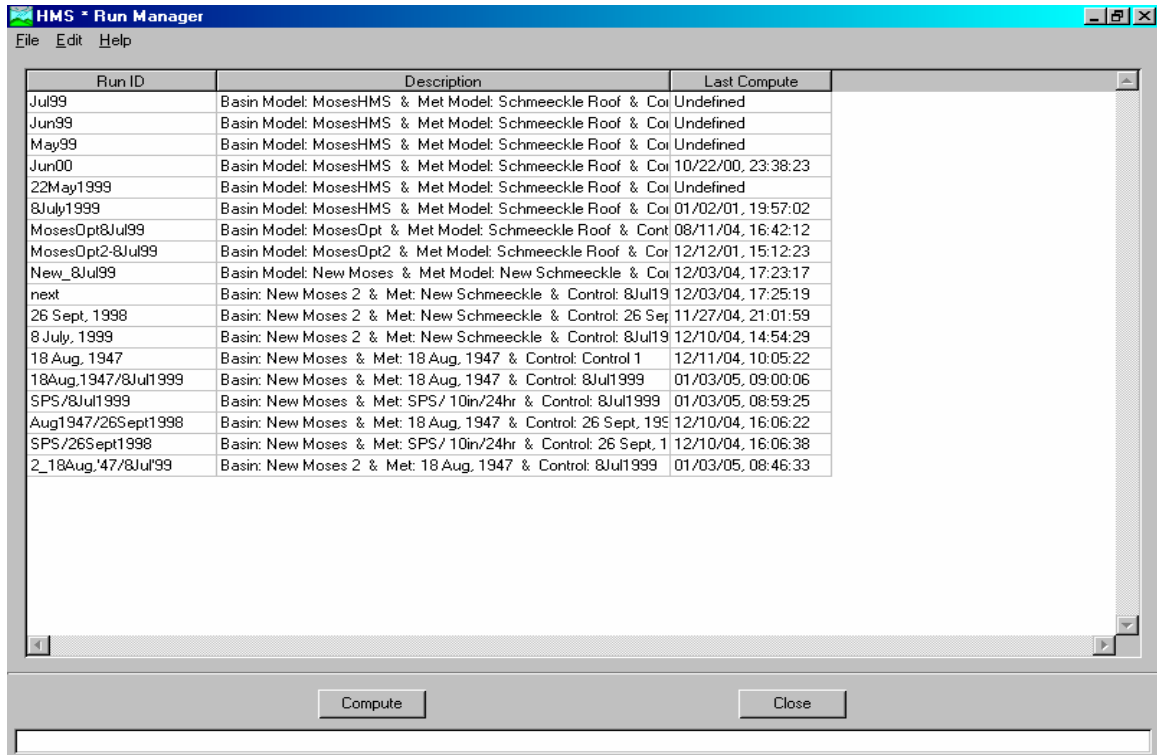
HMS * Run Manager

File Edit Help

| Run ID | Description | Last Compute |
|---|---|---|
| Jul99 | Basin Model: MosesHMS & Met Model: Schmeeckle Roof & Coı | Undefined |
| Jun99 | Basin Model: MosesHMS & Met Model: Schmeeckle Roof & Coı | Undefined |
| May99 | Basin Model: MosesHMS & Met Model: Schmeeckle Roof & Coı | Undefined |
| Jun00 | Basin Model: MosesHMS & Met Model: Schmeeckle Roof & Coı | 10/22/00, 23:38:23 |
| 22May1999 | Basin Model: MosesHMS & Met Model: Schmeeckle Roof & Coı | Undefined |
| 8July1999 | Basin Model: MosesHMS & Met Model: Schmeeckle Roof & Coı | 01/02/01, 19:57:02 |
| MosesOpt8Jul99 | Basin Model: MosesOpt & Met Model: Schmeeckle Roof & Cont | 08/11/04, 16:42:12 |
| MosesOpt2-8Jul99 | Basin Model: MosesOpt2 & Met Model: Schmeeckle Roof & Cor | 12/12/01, 15:12:23 |
| New_8Jul99 | Basin Model: New Moses & Met Model: New Schmeeckle & Coı | 12/03/04, 17:23:17 |
| next | Basin: New Moses 2 & Met: New Schmeeckle & Control: 8Jul19 | 12/03/04, 17:25:19 |
| 26 Sept, 1998 | Basin: New Moses 2 & Met: New Schmeeckle & Control: 26 Sep | 11/27/04, 21:01:59 |
| 8 July, 1999 | Basin: New Moses 2 & Met: New Schmeeckle & Control: 8Jul19 | 12/10/04, 14:54:29 |
| 18 Aug, 1947 | Basin: New Moses & Met: 18 Aug, 1947 & Control: Control 1 | 12/11/04, 10:05:22 |
| 18Aug,1947/8Jul1999 | Basin: New Moses & Met: 18 Aug, 1947 & Control: 8Jul1999 | 01/03/05, 09:00:06 |
| SPS/8Jul1999 | Basin: New Moses & Met: SPS/ 10in/24hr & Control: 8Jul1999 | 01/03/05, 08:59:25 |
| Aug1947/26Sept1998 | Basin: New Moses & Met: 18 Aug, 1947 & Control: 26 Sept, 199 | 12/10/04, 16:06:22 |
| SPS/26Sept1998 | Basin: New Moses & Met: SPS/ 10in/24hr & Control: 26 Sept, 1 | 12/10/04, 16:06:38 |
| 2_18Aug,'47/8Jul'99 | Basin: New Moses 2 & Met: 18 Aug, 1947 & Control: 8Jul1999 | 01/03/05, 08:46:33 |

Compute

Close